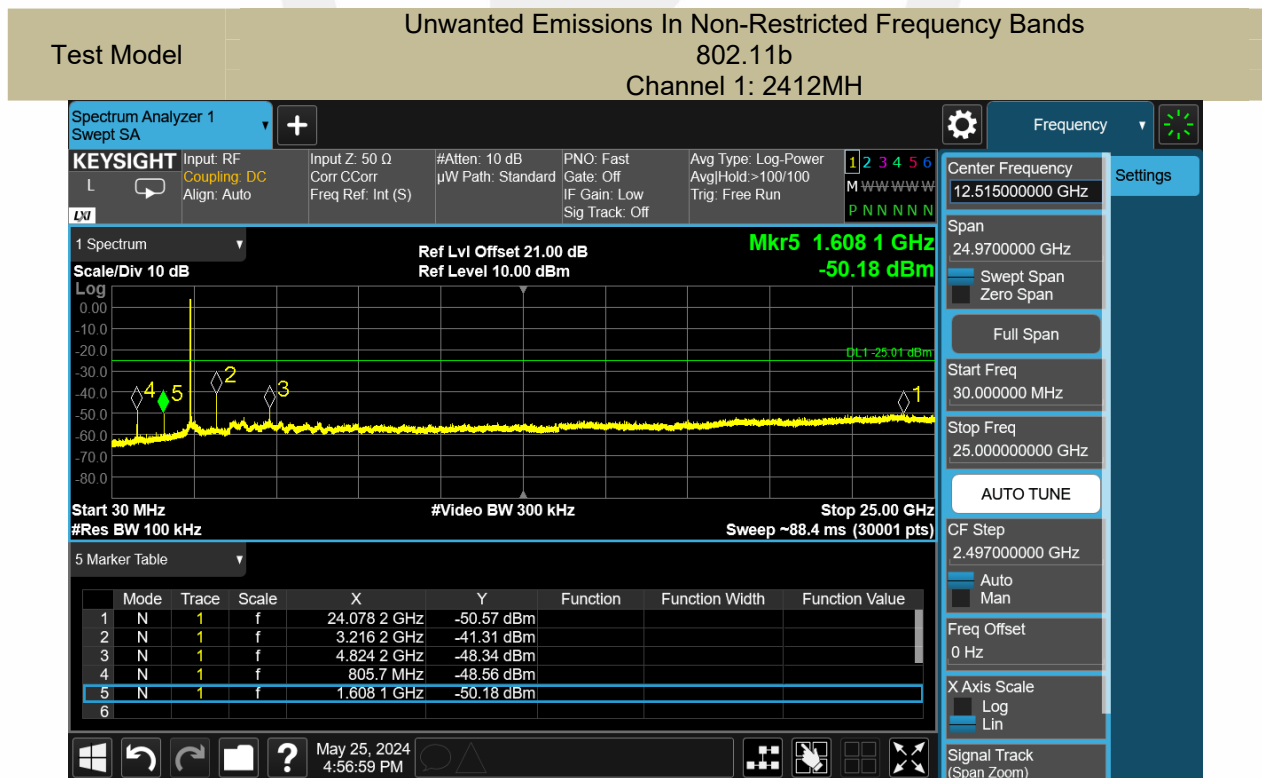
| Test Model | Unwanted Emissions In Non-Restricted Frequency Bands 802.11b Channel 1: 2412MH |
|---|---|

Spectrum Analyzer 1
Swept SA

Frequency

KEYSIGHT
L
LXI

Input: RF
Coupling: DC
Align: Auto

Input Z: 50 Ω
Corr CCorr
Freq Ref: Int (S)

#Atten: 10 dB
µW Path: Standard

PNO: Fast
Gate: Off
IF Gain: Low
Sig Track: Off

Avg Type: Log-Power
Avg|Hold:>100/100
Trig: Free Run

1 2 3 4 5 6
M W W W W W
P N N N N N

Center Frequency
12.515000000 GHz

Settings

1 Spectrum

Ref Lvl Offset 21.00 dB
Ref Level 10.00 dBm

Mkr5 1.608 1 GHz
-50.18 dBm

Scale/Div 10 dB
Log

0.00
-10.0
-20.0
-30.0
-40.0
-50.0
-60.0
-70.0
-80.0

DL1 -25.01 dBm

4 5 2 3 1

Start 30 MHz
#Res BW 100 kHz

#Video BW 300 kHz

Stop 25.00 GHz
Sweep ~88.4 ms (30001 pts)

Span
24.9700000 GHz
Swept Span
Zero Span
Full Span
Start Freq
30.000000 MHz
Stop Freq
25.000000000 GHz
AUTO TUNE
CF Step
2.497000000 GHz
Auto
Man
Freq Offset
0 Hz
X Axis Scale
Log
Lin
Signal Track
(Span Zoom)

5 Marker Table

| | Mode | Trace | Scale | X | Y | Function | Function Width | Function Value |
|---|---|---|---|---|---|---|---|---|
| 1 | N | 1 | f | 24.078 2 GHz | -50.57 dBm | | | |
| 2 | N | 1 | f | 3.216 2 GHz | -41.31 dBm | | | |
| 3 | N | 1 | f | 4.824 2 GHz | -48.34 dBm | | | |
| 4 | N | 1 | f | 805.7 MHz | -48.56 dBm | | | |
| 5 | N | 1 | f | 1.608 1 GHz | -50.18 dBm | | | |
| 6 | | | | | | | | |

May 25, 2024
4:56:59 PM